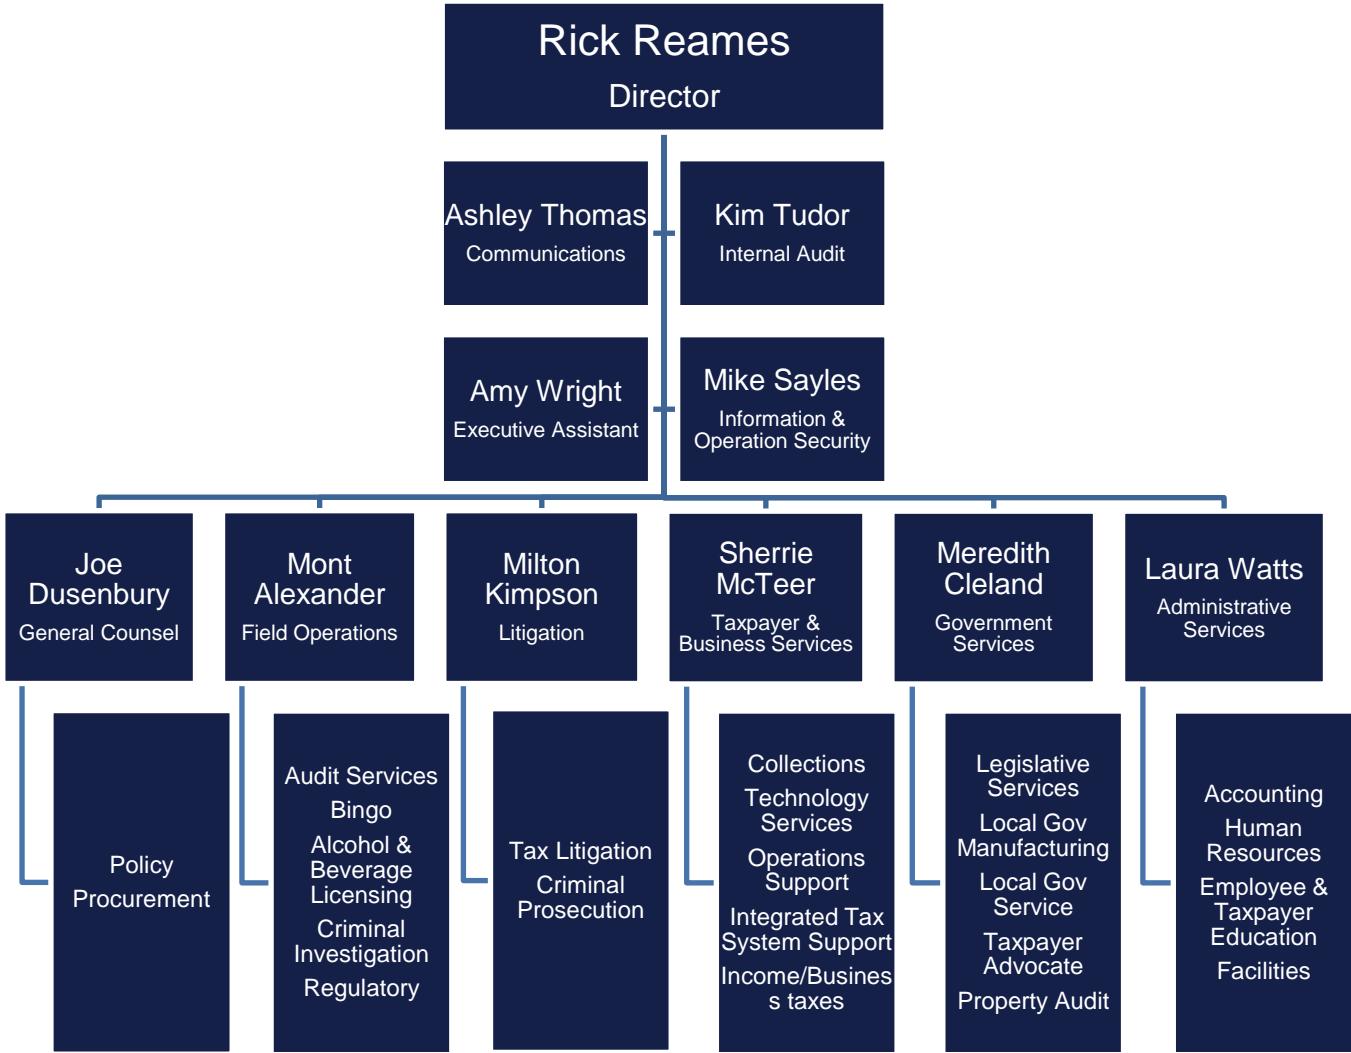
Rick Reames
Director

Ashley Thomas
Communications

Kim Tudor
Internal Audit

Amy Wright
Executive Assistant

Mike Sayles
Information & Operation Security

Joe Dusenbury
General Counsel

Mont Alexander
Field Operations

Milton Kimpson
Litigation

Sherrie McTeer
Taxpayer & Business Services

Meredith Cleland
Government Services

Laura Watts
Administrative Services

Policy
Procurement

Audit Services
Bingo
Alcohol & Beverage Licensing
Criminal Investigation
Regulatory

Tax Litigation
Criminal Prosecution

Collections
Technology Services
Operations Support
Integrated Tax System Support
Income/Busines s taxes

Legislative Services
Local Gov Manufacturing
Local Gov Service
Taxpayer Advocate
Property Audit

Accounting
Human Resources
Employee & Taxpayer Education
Facilities